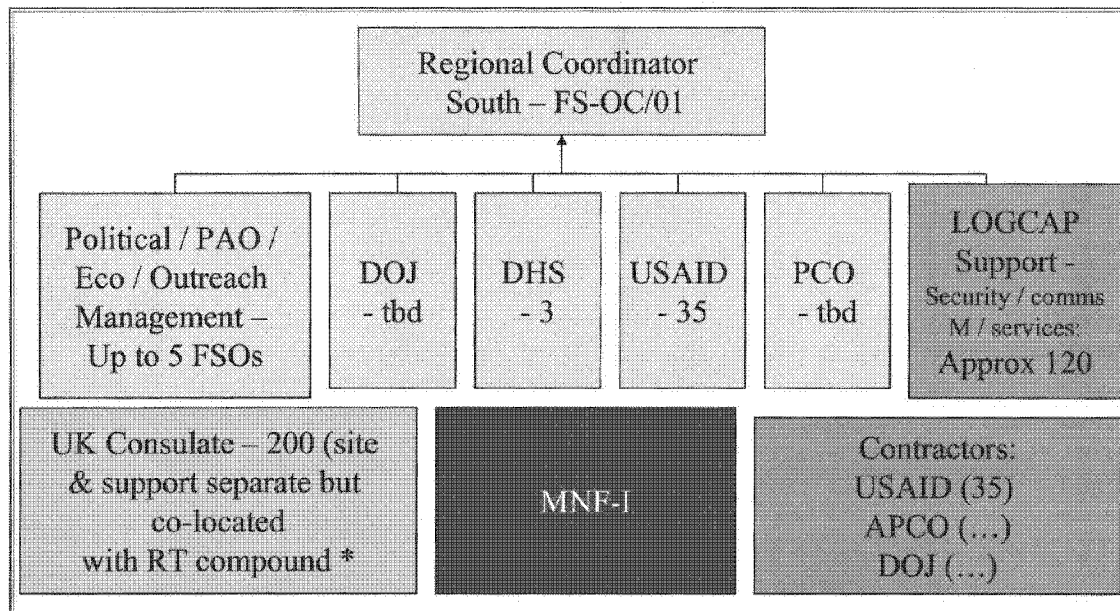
Regional Coordinator
South – FS-OC/01

Political / PAO / Eco / Outreach Management – Up to 5 FSOs

DOJ - tbd

DHS - 3

USAID - 35

PCO - tbd

LOGCAP Support - Security / comms M / services: Approx 120

UK Consulate – 200 (site & support separate but co-located with RT compound *

MNF-I

Contractors:
USAID (35)
APCO (…)
DOJ (…)